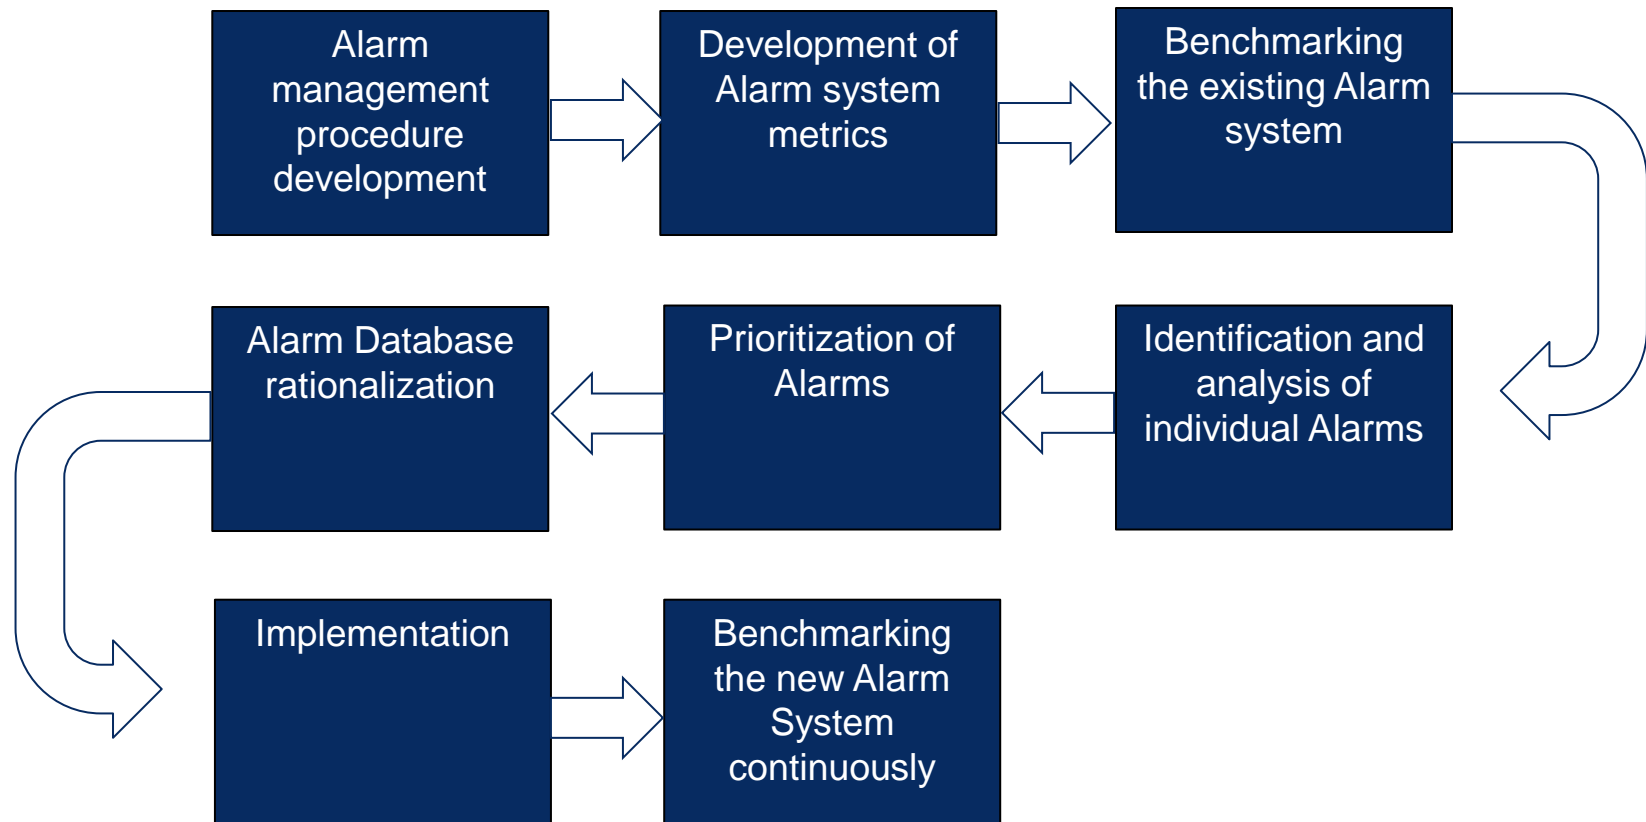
Alarm management procedure development

Development of Alarm system metrics

Benchmarking the existing Alarm system

Identification and analysis of individual Alarms

Prioritization of Alarms

Alarm Database rationalization

Implementation

Benchmarking the new Alarm System continuously